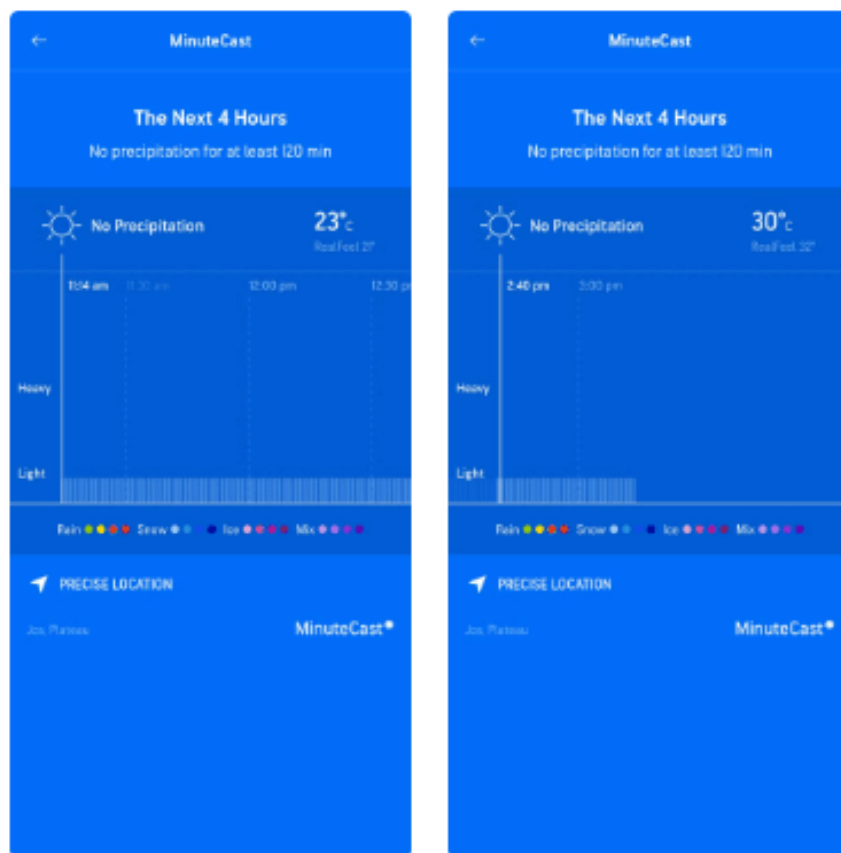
←

MinuteCast

The Next 4 Hours

No precipitation for at least 120 min

No Precipitation

23°C

RealFeel 21°

11:04 am

11:30 am

12:00 pm

12:30 pm

Heavy

Light

Rain Snow Ice Mix

PRECISE LOCATION

Jos, Plateau

MinuteCast®

←

MinuteCast

The Next 4 Hours

No precipitation for at least 120 min

No Precipitation

30°C

RealFeel 32°

2:40 pm

3:00 pm

Heavy

Light

Rain Snow Ice Mix

PRECISE LOCATION

Jos, Plateau

MinuteCast®